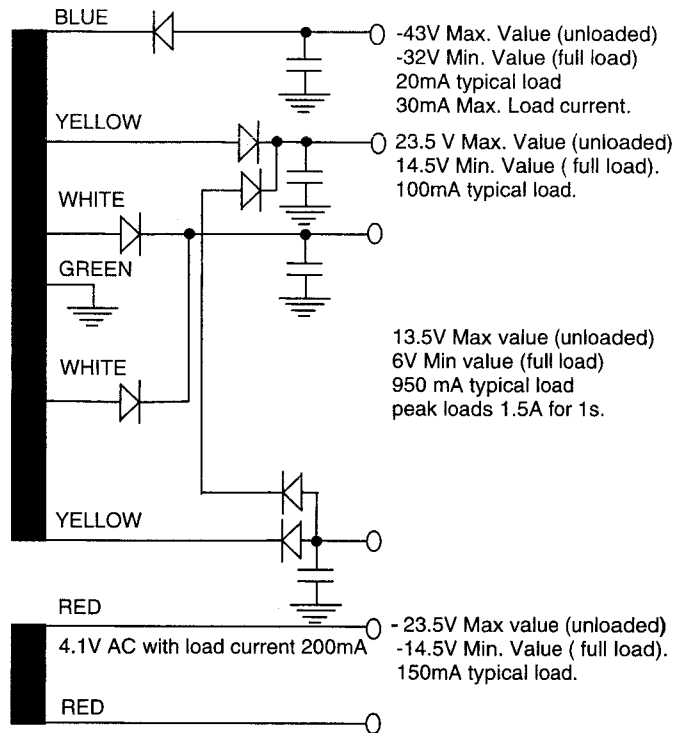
BLUE

-43V Max. Value (unloaded)
-32V Min. Value (full load)
20mA typical load
30mA Max. Load current.

YELLOW

23.5 V Max. Value (unloaded)
14.5V Min. Value ( full load).
100mA typical load.

WHITE

GREEN

13.5V Max value (unloaded)
6V Min value (full load)
950 mA typical load
peak loads 1.5A for 1s.

WHITE

YELLOW

RED

4.1V AC with load current 200mA

- 23.5V Max value (unloaded)
-14.5V Min. Value ( full load).
150mA typical load.

RED